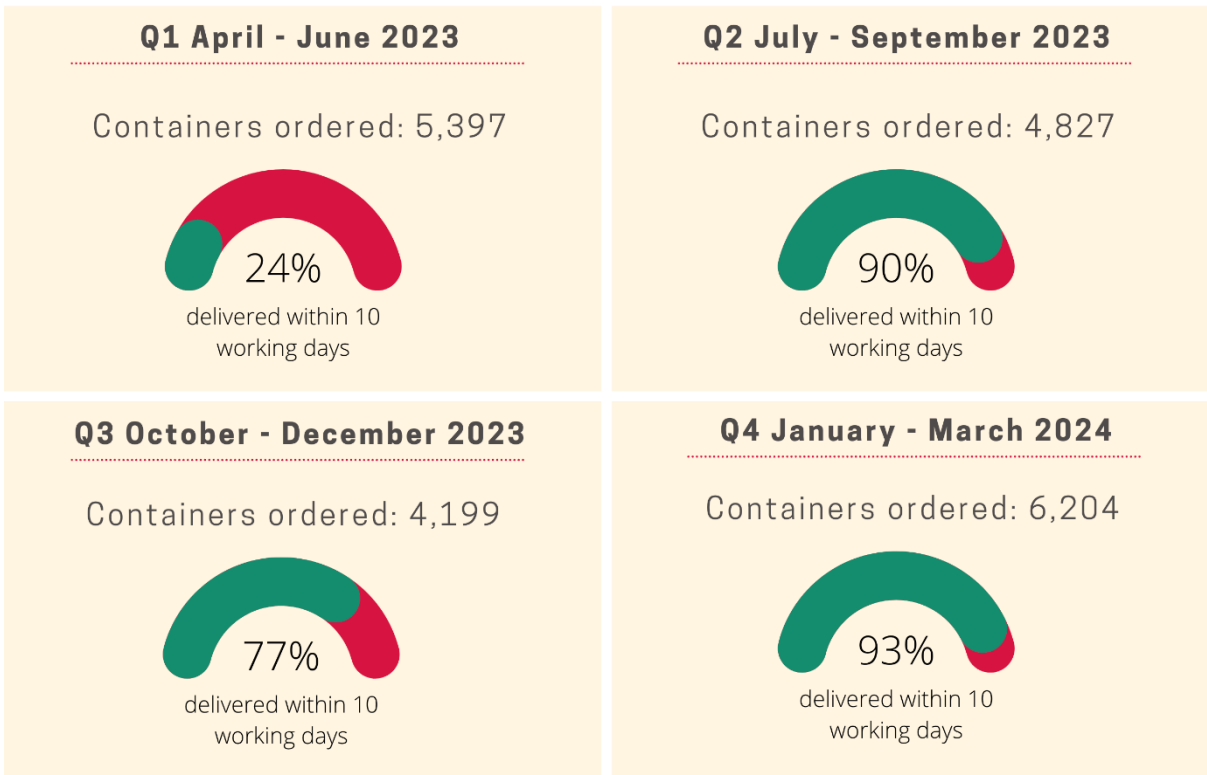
Q1 April - June 2023

Containers ordered: 5,397

24%

delivered within 10 working days

Q2 July - September 2023

Containers ordered: 4,827

90%

delivered within 10 working days

Q3 October - December 2023

Containers ordered: 4,199

77%

delivered within 10 working days

Q4 January - March 2024

Containers ordered: 6,204

93%

delivered within 10 working days